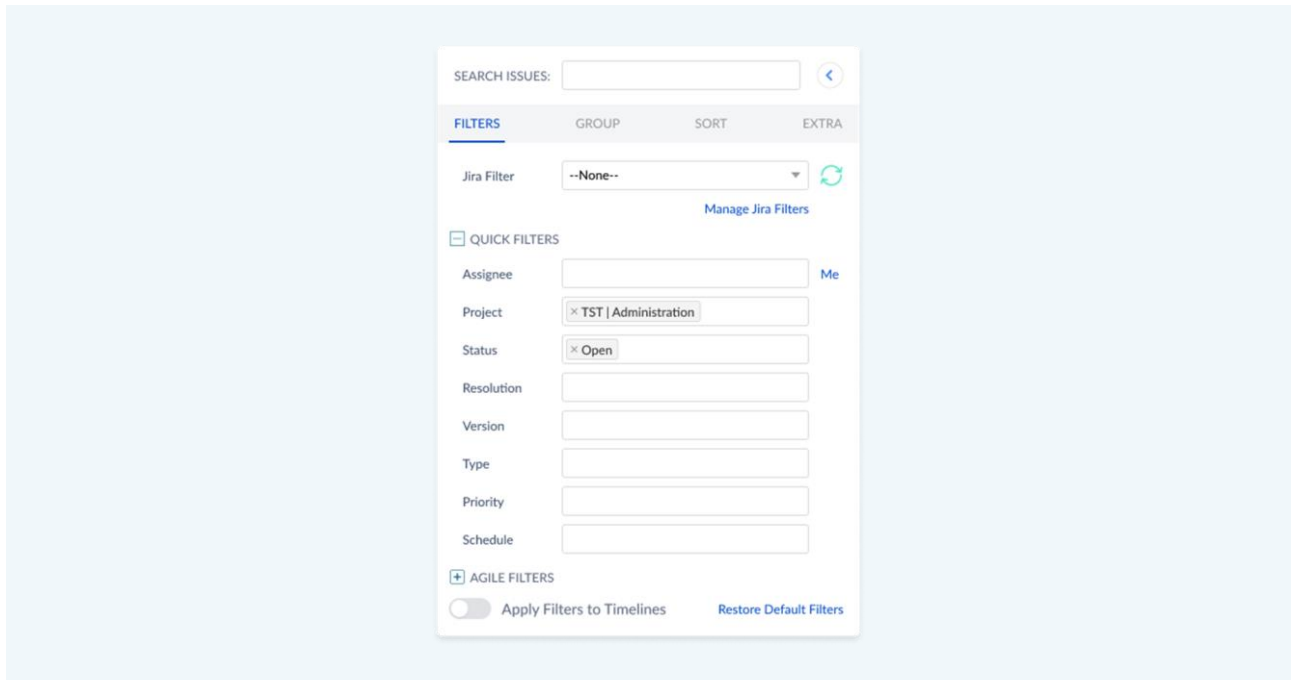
SEARCH ISSUES:

FILTERS GROUP SORT EXTRA

Jira Filter --None--

Manage Jira Filters

QUICK FILTERS

Assignee Me

Project × TST | Administration

Status × Open

Resolution

Version

Type

Priority

Schedule

AGILE FILTERS

Apply Filters to Timelines

Restore Default Filters